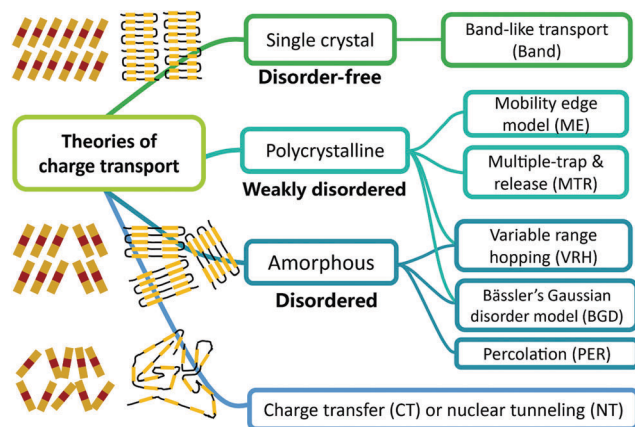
Theories of charge transport

Single crystal
Disorder-free

Band-like transport (Band)

Polycrystalline
Weakly disordered

Mobility edge model (ME)

Multiple-trap & release (MTR)

Amorphous
Disordered

Variable range hopping (VRH)

Bässler's Gaussian disorder model (BGD)

Percolation (PER)

Charge transfer (CT) or nuclear tunneling (NT)